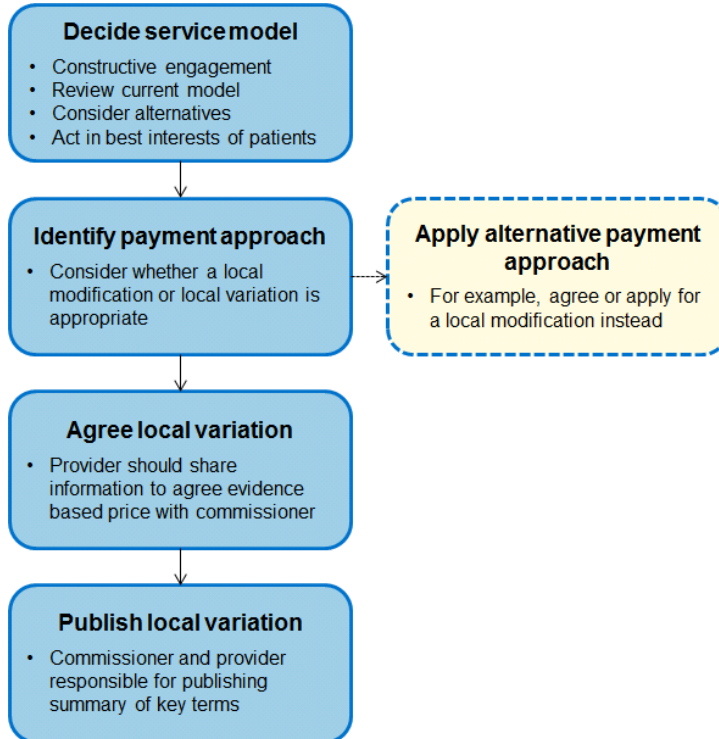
Decide service model

- Constructive engagement
- Review current model
- Consider alternatives
- Act in best interests of patients

Identify payment approach

- Consider whether a local modification or local variation is appropriate

Apply alternative payment approach

- For example, agree or apply for a local modification instead

Agree local variation

- Provider should share information to agree evidence based price with commissioner

Publish local variation

- Commissioner and provider responsible for publishing summary of key terms